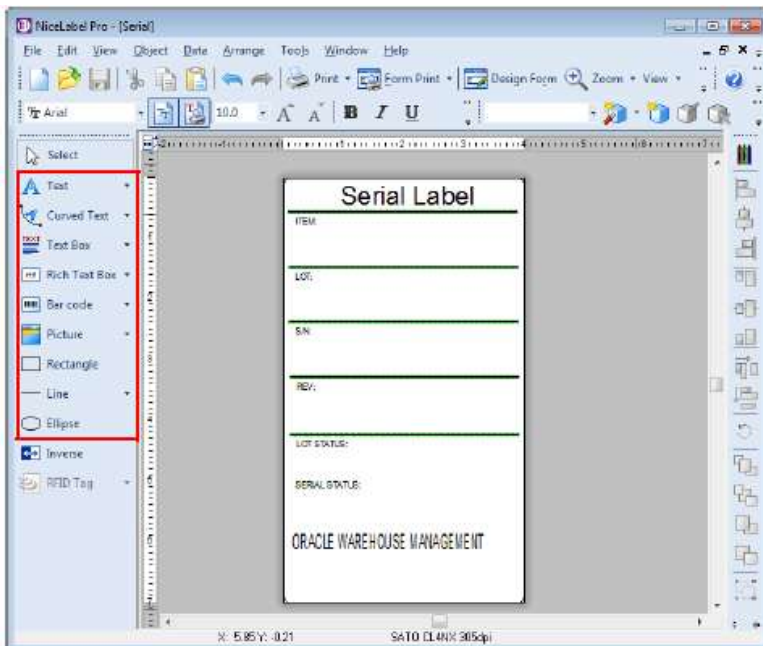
NiceLabel Pro - [Serial]

File Edit View Object Data Arrange Tools Window Help

Print Form Print Design Form Zoom View

Arial 10.0 B I U

Select
Text
Curved Text
Text Box
Rich Text Box
Bar code
Picture
Rectangle
Line
Ellipse
Inverse
RFID Tag

Serial Label

ITEM:

LOT:

S/N:

REV:

LOT STATUS:

SERIAL STATUS:

ORACLE WAREHOUSE MANAGEMENT

X: 5.85 Y: -0.21 SATO CL4NX 305dpi